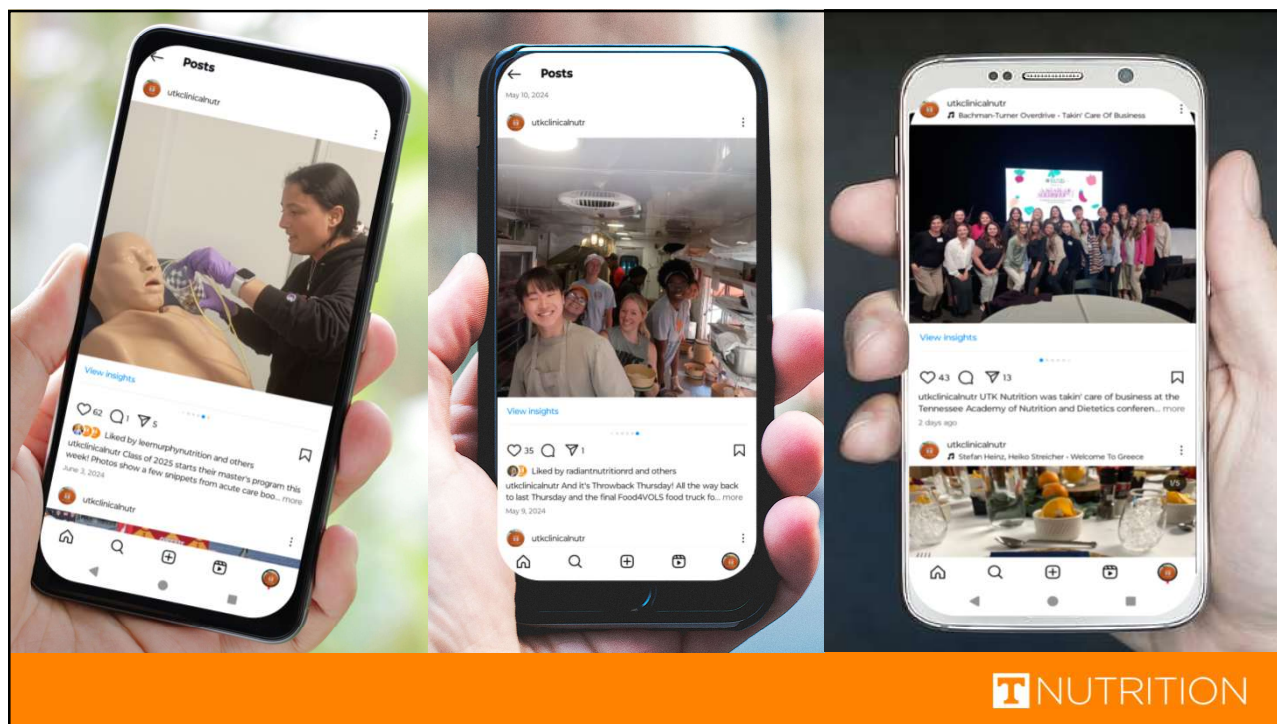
Posts

utkclinicalnutr

View insights

62 1 5

Liked by leemurphynutrition and others

utkclinicalnutr Class of 2025 starts their master's program this week! Photos show a few snippets from acute care boo... more

June 3, 2024

utkclinicalnutr

Posts

May 10, 2024

utkclinicalnutr

View insights

35 1

Liked by radiantnutritionrd and others

utkclinicalnutr And it's Throwback Thursday! All the way back to last Thursday and the final Food4VOLS food truck fo... more

May 9, 2024

utkclinicalnutr

utkclinicalnutr

Bachman-Turner Overdrive · Takin' Care Of Business

View insights

43 13

utkclinicalnutr UTK Nutrition was takin' care of business at the Tennessee Academy of Nutrition and Dietetics conferen... more

2 days ago

utkclinicalnutr

Stefan Heinz, Heiko Streicher · Welcome To Greece

T NUTRITION